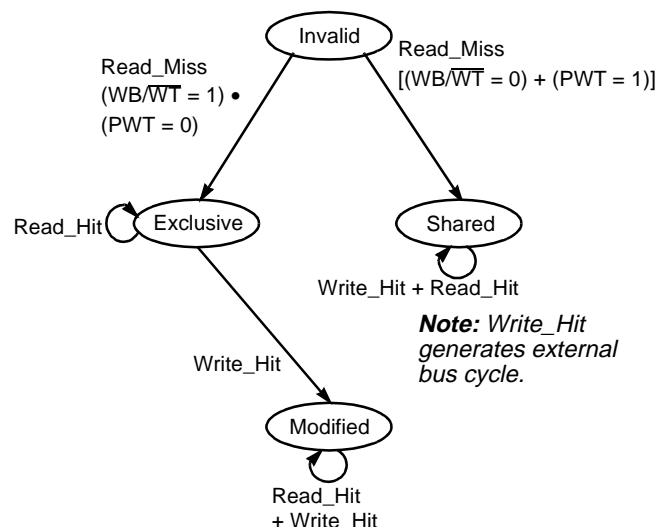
Invalid

Read_Miss $(WB/\overline{WT} = 1) \bullet$ $(PWT = 0)$

Read_Miss $[(WB/\overline{WT} = 0) + (PWT = 1)]$

Read_Hit

Exclusive

Shared

Write_Hit + Read_Hit

**Note:** *Write_Hit generates external bus cycle.*

Write_Hit

Modified

Read_Hit + Write_Hit